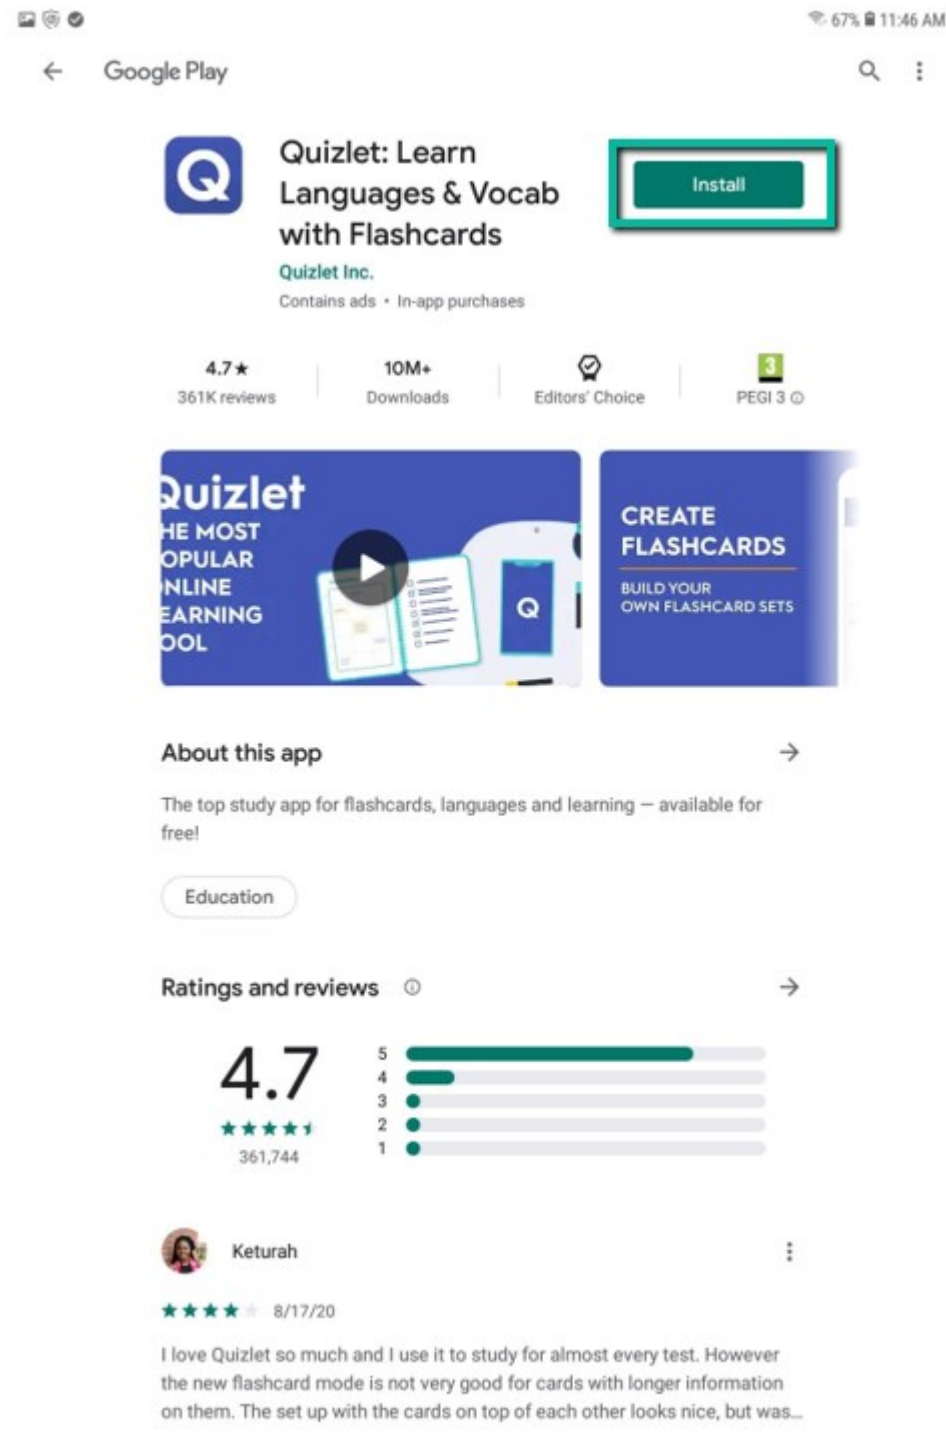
67% 11:46 AM

Google Play

Quizlet: Learn Languages & Vocab with Flashcards

Install

Quizlet Inc.

Contains ads • In-app purchases

4.7★
361K reviews

10M+
Downloads

Editors' Choice

3
PEGI 3

Quizlet
HE MOST
OPULAR
NLINE
EARNING
OOL

Q

CREATE FLASHCARDS

BUILD YOUR OWN FLASHCARD SETS

About this app

The top study app for flashcards, languages and learning — available for free!

Education

Ratings and reviews

4.7
361,744

5
4
3
2
1

Keturah

8/17/20

I love Quizlet so much and I use it to study for almost every test. However the new flashcard mode is not very good for cards with longer information on them. The set up with the cards on top of each other looks nice, but was...